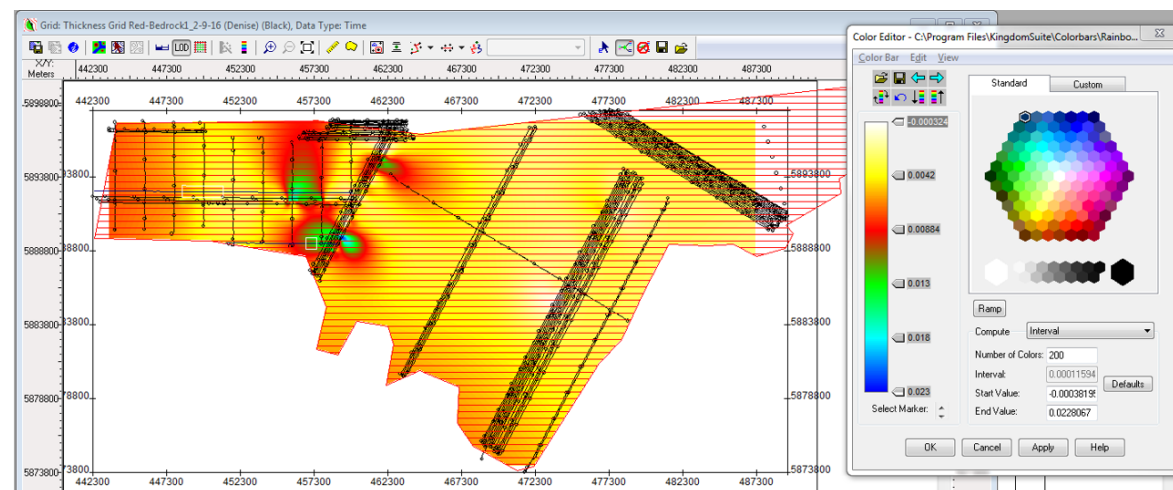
Grid: Thickness Grid Red-Bedrock1_2-9-16 (Denise) (Black), Data Type: Time

LOD

X/Y: Meters

442300 447300 452300 457300 462300 467300 472300 477300 482300 487300

442300 447300 452300 457300 462300 467300 472300 477300 482300 487300

5898800 5893800 5888800 5883800 5878800 5873800

5893800 5888800 5883800 5878800 5873800

5893800 5888800 5883800 5878800 5873800

442300 447300 452300 457300 462300 467300 472300 477300 482300 487300

Color Editor - C:\Program Files\KingdomSuite\Colorbars\Rainbo...

Color Bar Edit View

-0.000324
0.0042
0.00884
0.013
0.018
0.023

Select Marker:

Standard Custom

Ramp

Compute Interval

Number of Colors: 200

Interval: 0.00011594

Start Value: -0.0003819

End Value: 0.0228067

Defaults

OK Cancel Apply Help